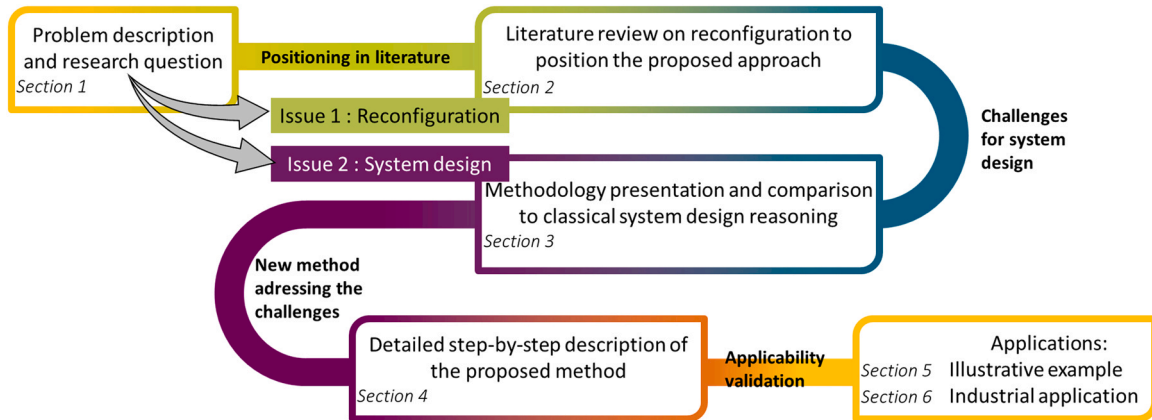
Problem description and research question
Section 1

Positioning in literature

Literature review on reconfiguration to position the proposed approach
Section 2

Issue 1 : Reconfiguration

Issue 2 : System design

Challenges for system design

Methodology presentation and comparison to classical system design reasoning
Section 3

New method adressing the challenges

Detailed step-by-step description of the proposed method
Section 4

Applicability validation

Applications:
Section 5 Illustrative example
Section 6 Industrial application